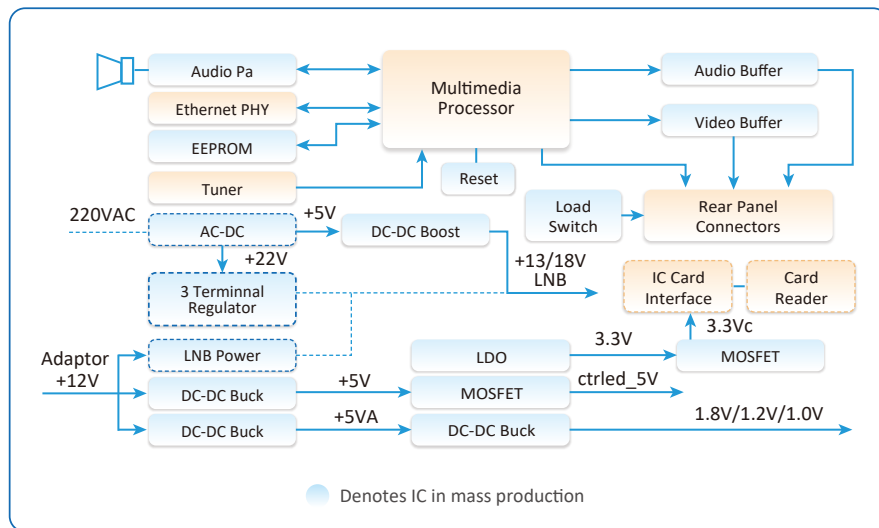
Audio Pa

Ethernet PHY

EEPROM

Tuner

Multimedia Processor

Reset

Audio Buffer

Video Buffer

Load Switch

Rear Panel Connectors

220VAC

AC-DC

+5V

DC-DC Boost

+22V

+13/18V LNB

3 Terminnal Regulator

IC Card Interface

Card Reader

3.3Vc

Adaptor +12V

LNB Power

LDO

3.3V

MOSFET

DC-DC Buck

+5V

MOSFET

ctrled_5V

DC-DC Buck

+5VA

DC-DC Buck

1.8V/1.2V/1.0V

Denotes IC in mass production